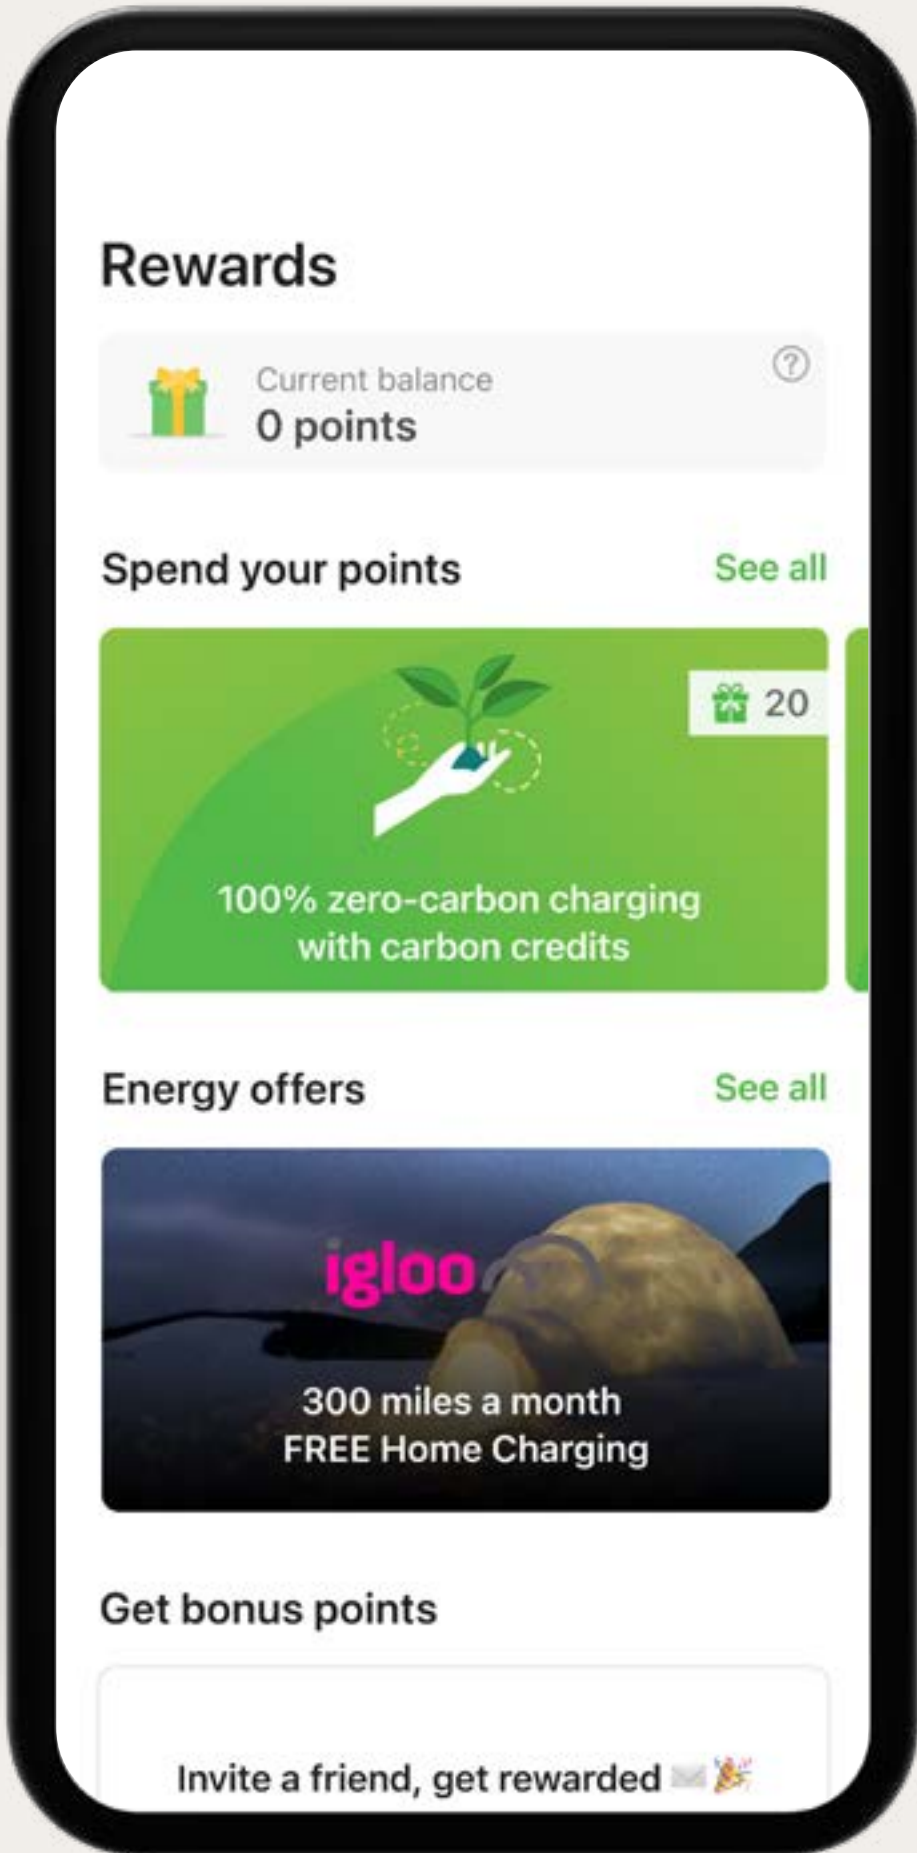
Rewards

Current balance
0 points

Spend your points
See all

20

100% zero-carbon charging with carbon credits

Energy offers
See all

igloo

300 miles a month
FREE Home Charging

Get bonus points

Invite a friend, get rewarded ✉️🎉